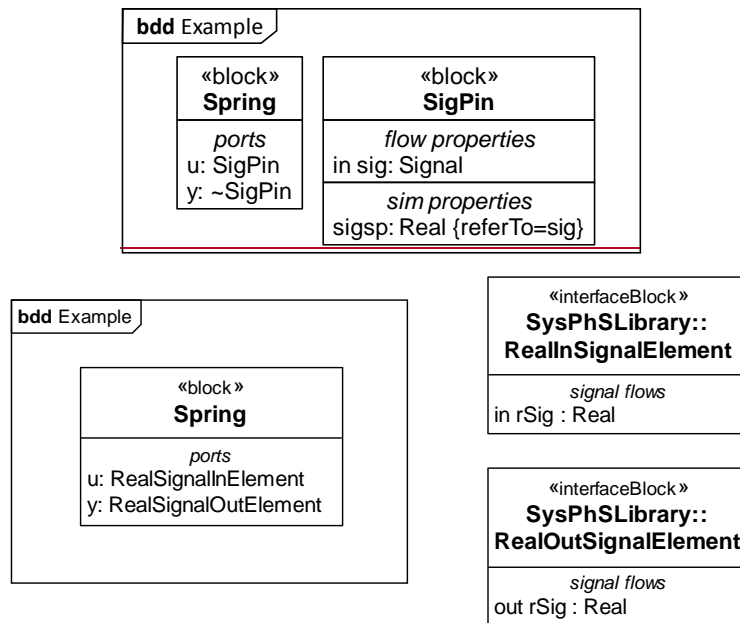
bdd Example

«block»
Spring

ports
u: SigPin
y: ~SigPin

«block»
SigPin

flow properties
in sig: Signal

sim properties
sigsp: Real {referTo=sig}

bdd Example

«block»
Spring

ports
u: RealSignalInElement
y: RealSignalOutElement

«interfaceBlock»
SysPhSLibrary::
RealInSignalElement

signal flows
in rSig : Real

«interfaceBlock»
SysPhSLibrary::
RealOutSignalElement

signal flows
out rSig : Real